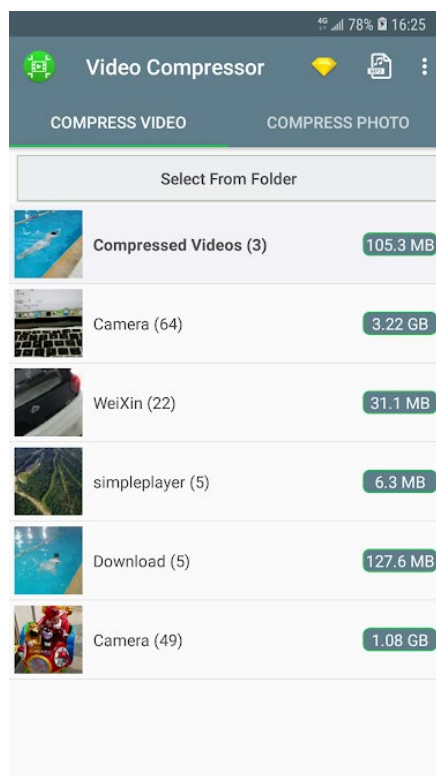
4G 78% 16:25

Video Compressor

COMPRESS VIDEO

COMPRESS PHOTO

Select From Folder

Compressed Videos (3)
105.3 MB

Camera (64)
3.22 GB

WeiXin (22)
31.1 MB

simpleplayer (5)
6.3 MB

Download (5)
127.6 MB

Camera (49)
1.08 GB